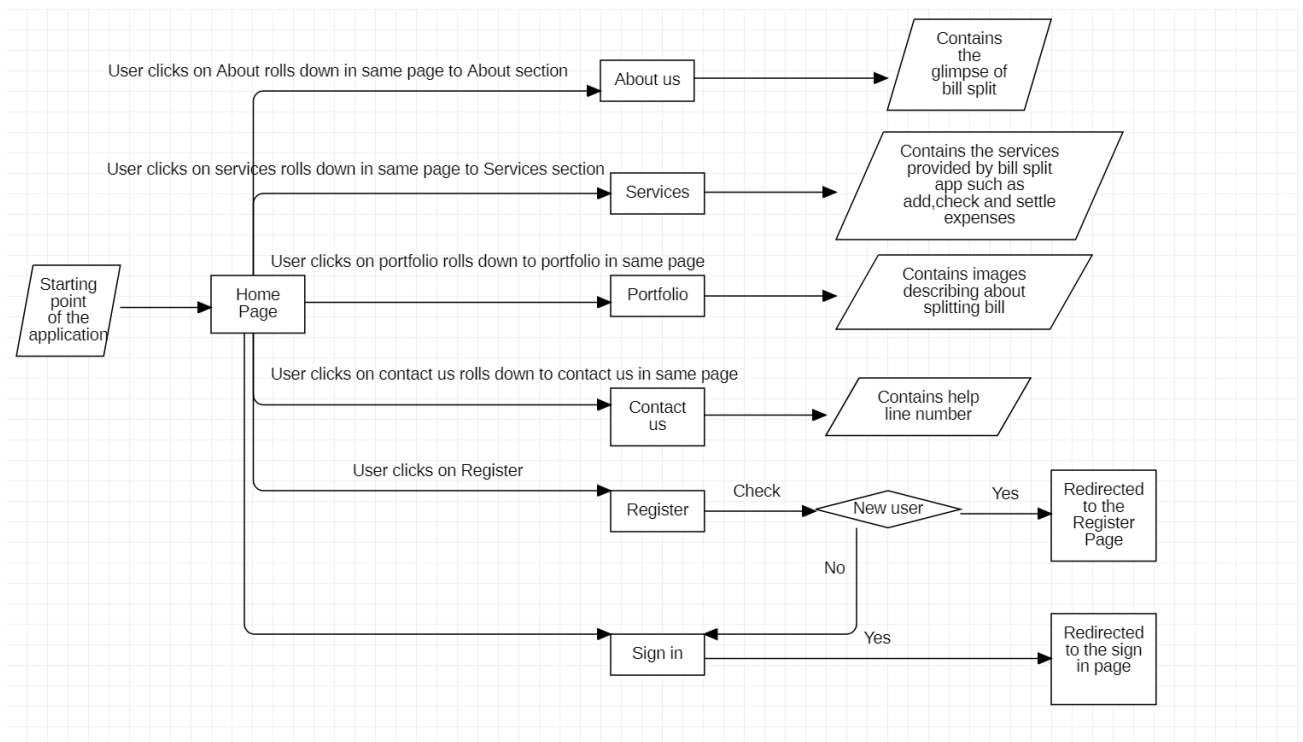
Starting point of the application

Home Page

User clicks on About rolls down in same page to About section

About us

Contains the glimpse of bill split

User clicks on services rolls down in same page to Services section

Services

Contains the services provided by bill split app such as add,check and settle expenses

User clicks on portfolio rolls down to portfolio in same page

Portfolio

Contains images describing about splitting bill

User clicks on contact us rolls down to contact us in same page

Contact us

Contains help line number

User clicks on Register

Register

Check

New user

Yes

Redirected to the Register Page

No

Sign in

Yes

Redirected to the sign in page